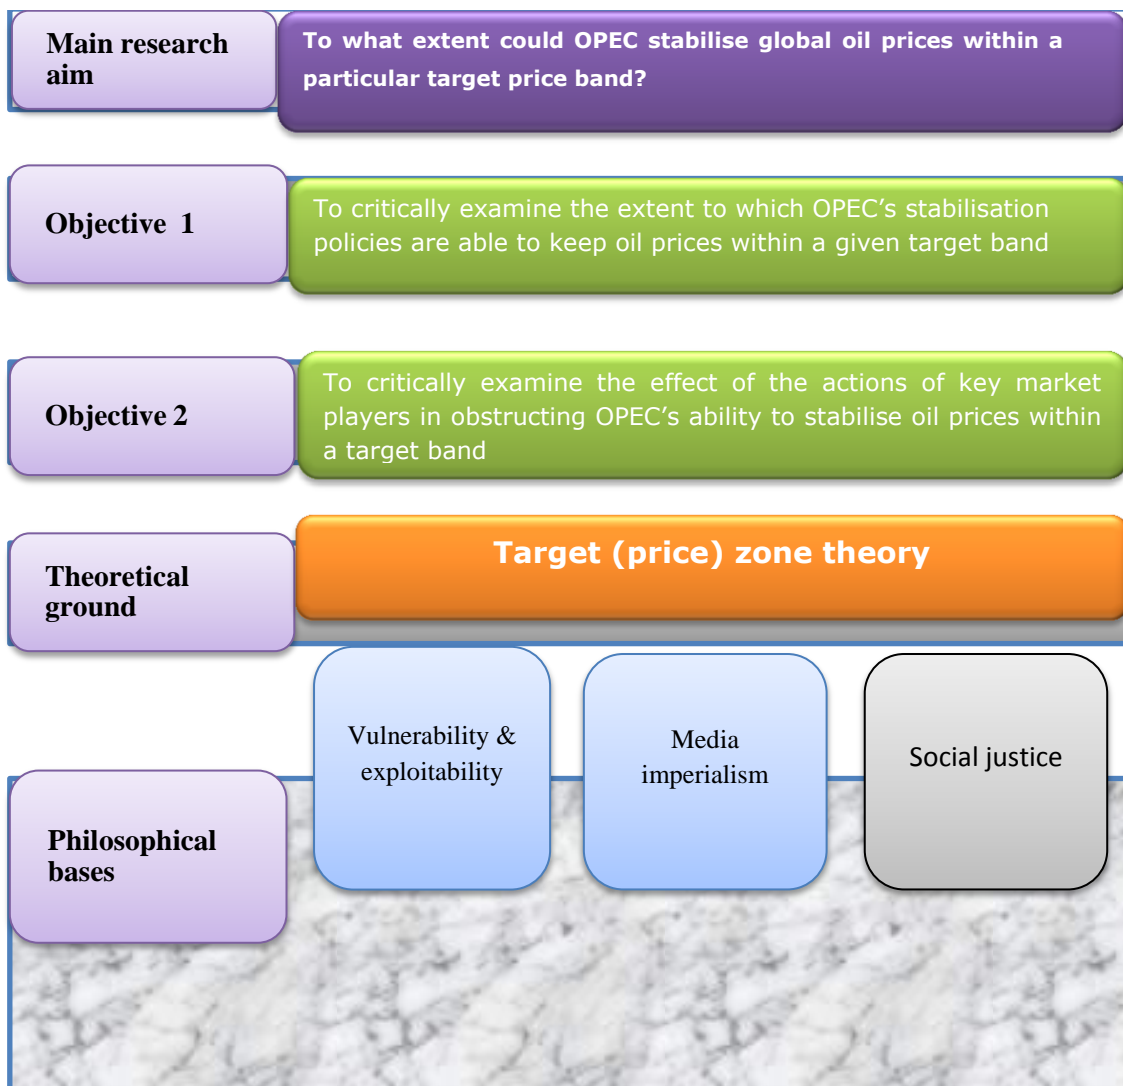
Main research aim

To what extent could OPEC stabilise global oil prices within a particular target price band?

Objective 1

To critically examine the extent to which OPEC's stabilisation policies are able to keep oil prices within a given target band

Objective 2

To critically examine the effect of the actions of key market players in obstructing OPEC's ability to stabilise oil prices within a target band

Theoretical ground

Target (price) zone theory

Vulnerability & exploitability

Media imperialism

Social justice

Philosophical bases